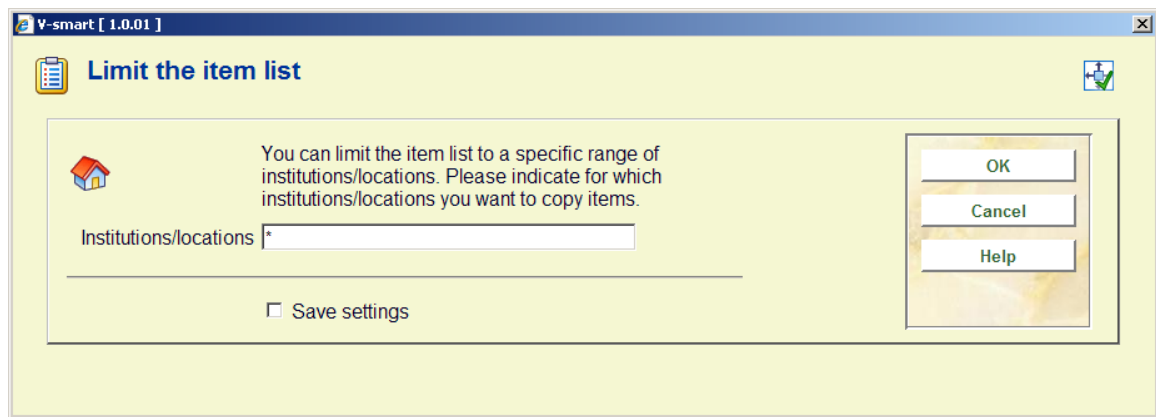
V-smart [ 1.0.01 ]

Limit the item list

You can limit the item list to a specific range of institutions/locations. Please indicate for which institutions/locations you want to copy items.

Institutions/locations *

Save settings

OK

Cancel

Help